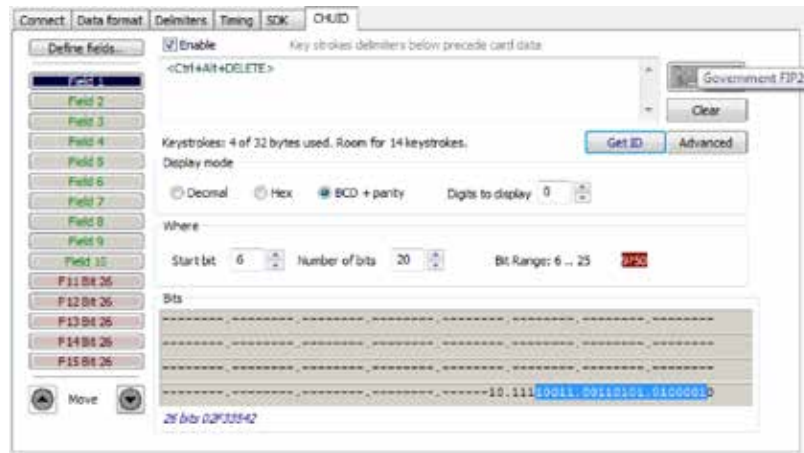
Connect | Data format | Delimiters | Timing | SDK | CHUID

Define fields...

Field 1
Field 2
Field 3
Field 4
Field 5
Field 6
Field 7
Field 8
Field 9
Field 10
F11 Bit 26
F12 Bit 26
F13 Bit 26
F14 Bit 26
F15 Bit 26

Move

Enable

Key strokes delimiters below precede card data

<Ctrl+Alt+DELETE>

Government FIP2

Clear

Keystrokes: 4 of 32 bytes used. Room for 14 keystrokes.

Get ID

Advanced

Display mode

Decimal Hex BCD + parity Digits to display 0

Where

Start bit 6 Number of bits 20 Bit Range: 6 ... 25 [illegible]

Bits

--------.--------.--------.--------.--------.--------.--------.--------

--------.--------.--------.--------.--------.--------.--------.--------

--------.--------.--------.--------.--------.--------.--------.--------

--------.--------.--------.--------.--------.------10.11110011.00110101.01000010

26 bits 02F33542